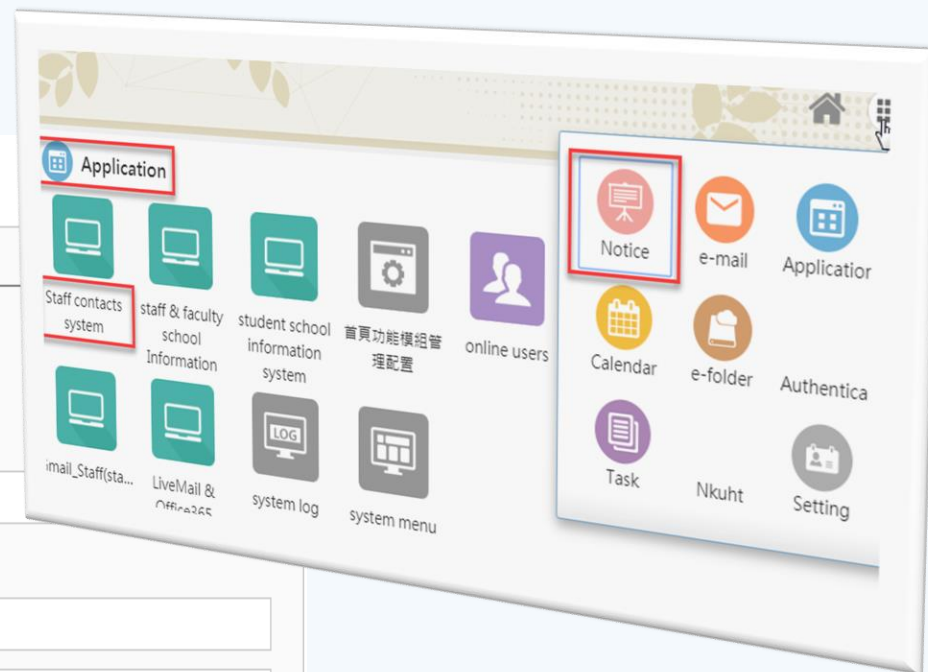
Application

Staff contacts system

staff & faculty school Information

student school information system

首頁功能模組管理配置

online users

imail_Staff(sta...

LiveMail & Office365

system log

system menu

Notice

e-mail

Applicatior

Calendar

e-folder

Authentica

Task

Nkuht

Setting